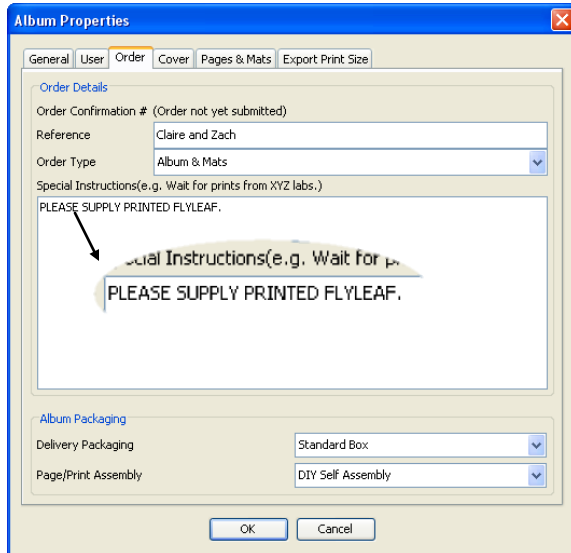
Album Properties

General | User | Order | Cover | Pages & Mats | Export Print Size

Order Details

Order Confirmation # (Order not yet submitted)

Reference | Claire and Zach

Order Type | Album & Mats

Special Instructions(e.g. Wait for prints from XYZ labs.)

PLEASE SUPPLY PRINTED FLYLEAF.

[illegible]ecial Instructions(e.g. Wait for p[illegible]

PLEASE SUPPLY PRINTED FLYLEAF.

Album Packaging

Delivery Packaging | Standard Box

Page/Print Assembly | DIY Self Assembly

OK | Cancel